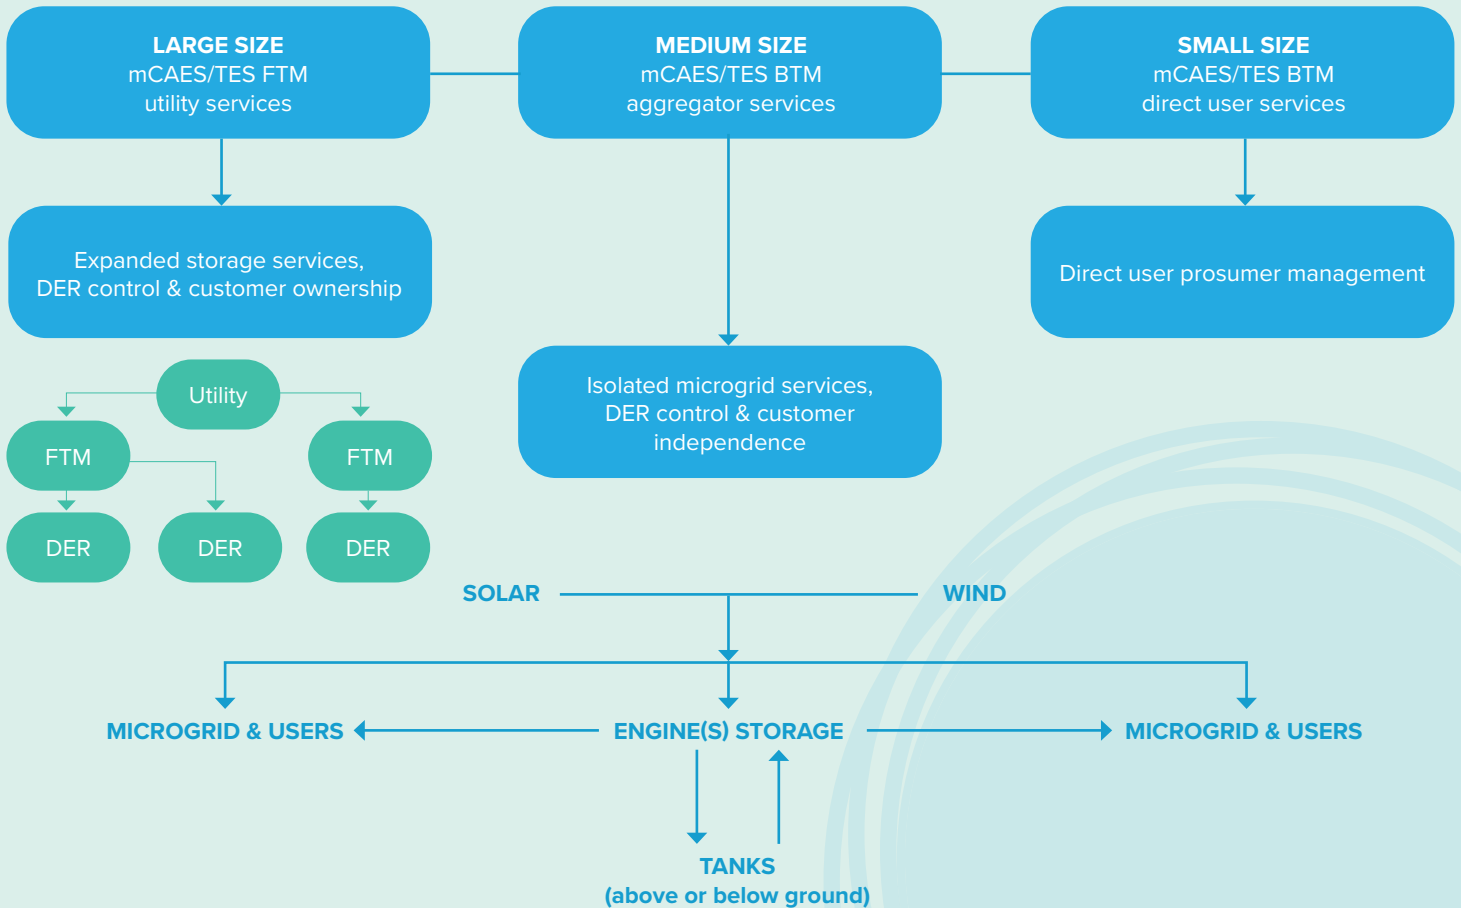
LARGE SIZE
mCAES/TES FTM
utility services

MEDIUM SIZE
mCAES/TES BTM
aggregator services

SMALL SIZE
mCAES/TES BTM
direct user services

Expanded storage services, DER control & customer ownership

Direct user prosumer management

Isolated microgrid services, DER control & customer independence

Utility

FTM

FTM

DER

DER

DER

SOLAR

WIND

MICROGRID & USERS

ENGINE(S) STORAGE

MICROGRID & USERS

TANKS
(above or below ground)